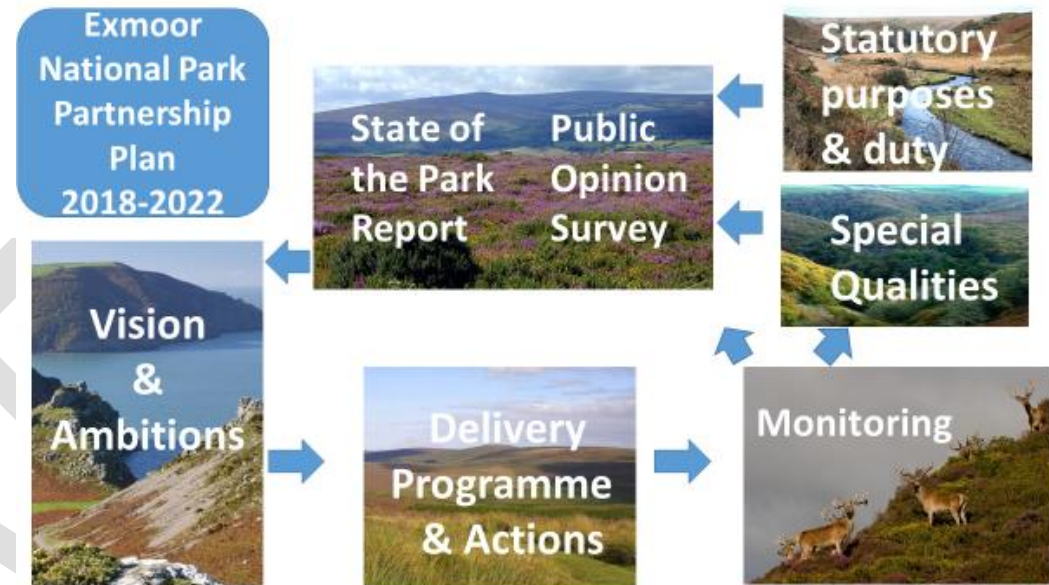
Exmoor National Park Partnership Plan 2018-2022

State of the Park Report

Public Opinion Survey

Statutory purposes & duty

Special Qualities

Vision & Ambitions

Delivery Programme & Actions

Monitoring